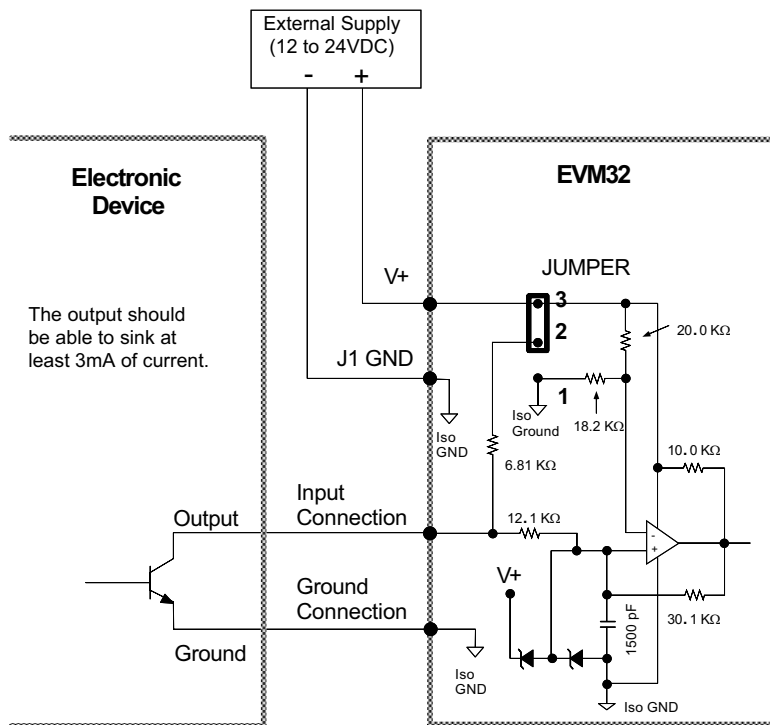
External Supply
(12 to 24VDC)
- +

Electronic Device

The output should be able to sink at least 3mA of current.

EVM32

JUMPER

V+

3

2

1

20.0 KΩ

J1 GND

Iso GND

Iso Ground

18.2 KΩ

6.81 KΩ

10.0 KΩ

Output

Input Connection

12.1 KΩ

-
+

V+

Ground Connection

1500 pF

30.1 KΩ

Ground

Iso GND

Iso GND